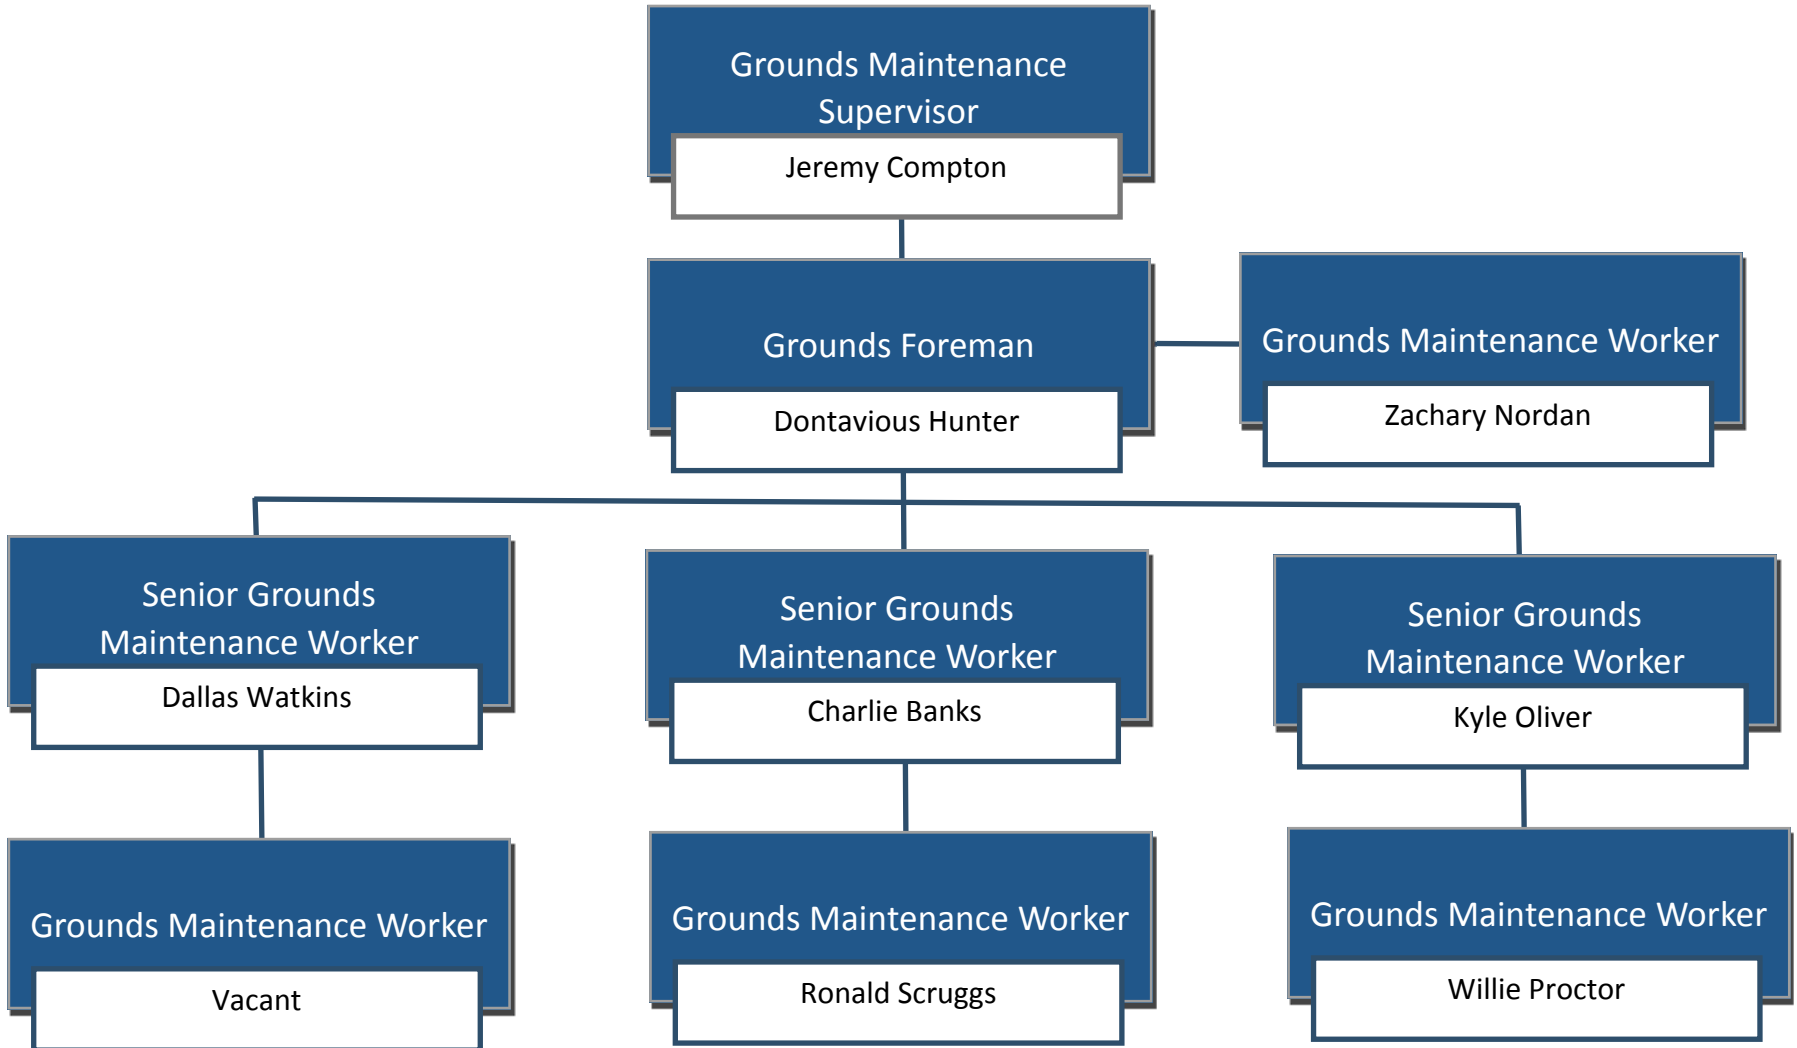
Grounds Maintenance Supervisor

Jeremy Compton

Grounds Foreman

Dontavious Hunter

Grounds Maintenance Worker

Zachary Nordan

Senior Grounds Maintenance Worker

Dallas Watkins

Senior Grounds Maintenance Worker

Charlie Banks

Senior Grounds Maintenance Worker

Kyle Oliver

Grounds Maintenance Worker

Vacant

Grounds Maintenance Worker

Ronald Scruggs

Grounds Maintenance Worker

Willie Proctor